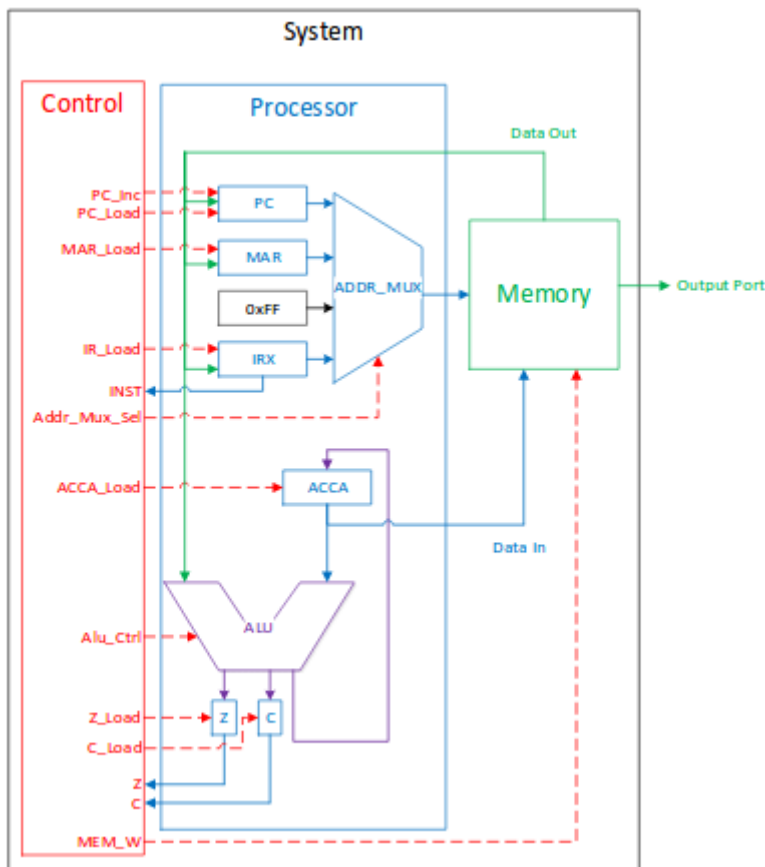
System

Control

Processor

Data Out

PC_Inc
PC_Load
PC

MAR_Load
MAR

0xFF

ADDR_MUX

Memory

Output Port

IR_Load
IRX

INST
Addr_Mux_Sel

ACCA_Load
ACCA

Data In

Alu_Ctrl
ALU

Z_Load
Z
C
C_Load

Z
C

MEM_W